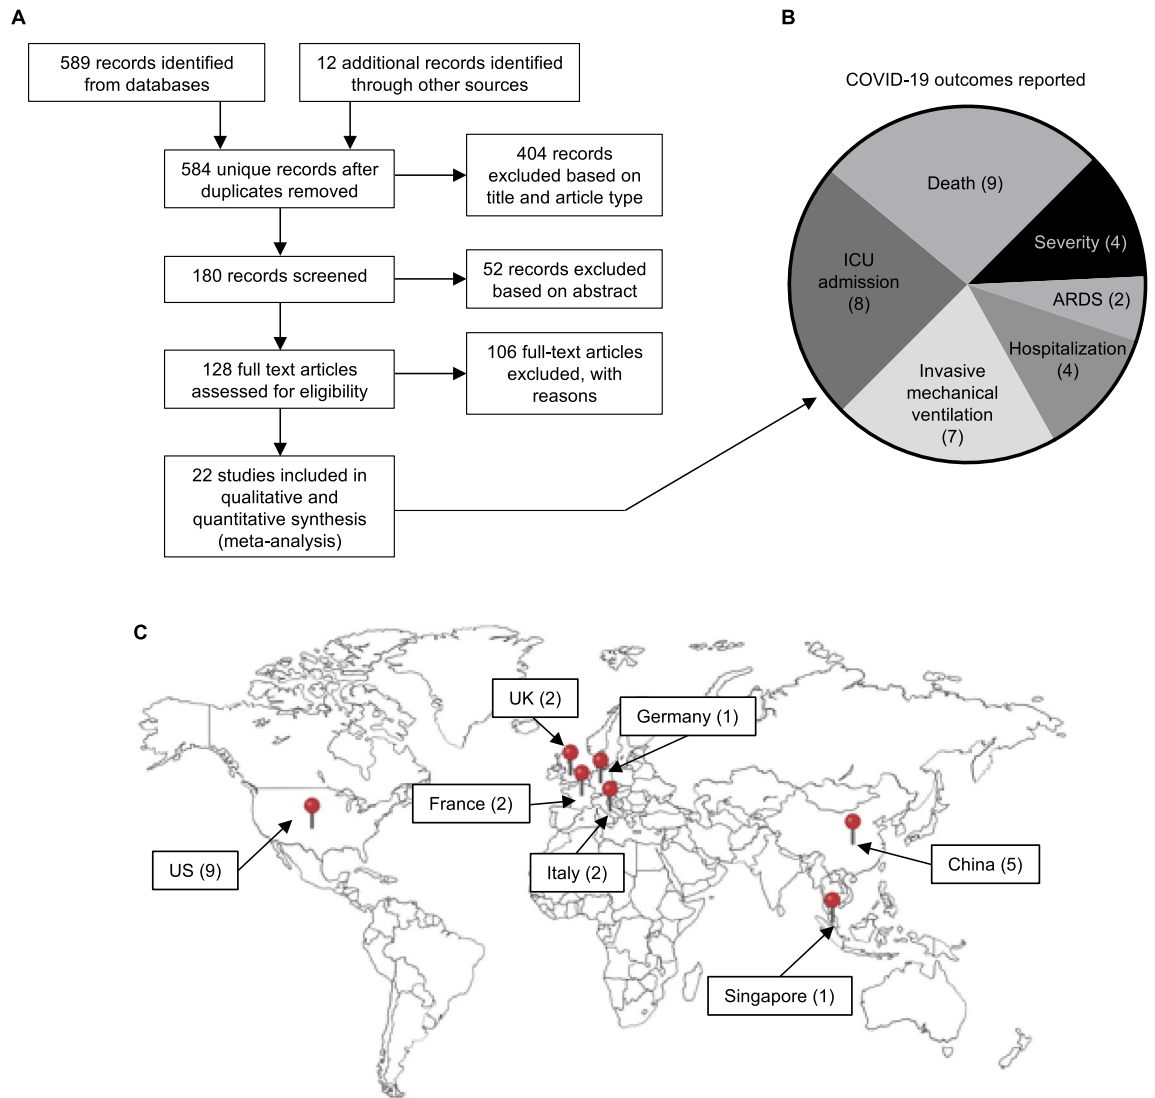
A

589 records identified from databases

12 additional records identified through other sources

584 unique records after duplicates removed

404 records excluded based on title and article type

180 records screened

52 records excluded based on abstract

128 full text articles assessed for eligibility

106 full-text articles excluded, with reasons

22 studies included in qualitative and quantitative synthesis (meta-analysis)

B

COVID-19 outcomes reported

Death (9)

Severity (4)

ARDS (2)

Hospitalization (4)

Invasive mechanical ventilation (7)

ICU admission (8)

C

UK (2)

Germany (1)

France (2)

Italy (2)

US (9)

China (5)

Singapore (1)